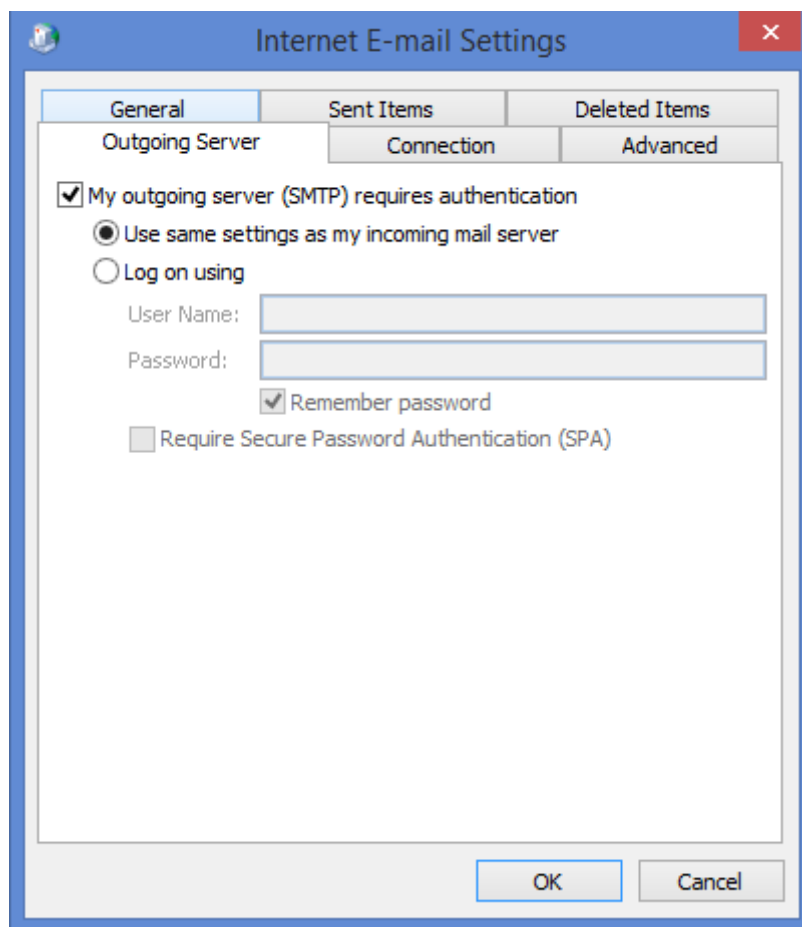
Internet E-mail Settings

×

General

Sent Items

Deleted Items

Outgoing Server

Connection

Advanced

My outgoing server (SMTP) requires authentication

Use same settings as my incoming mail server

Log on using

User Name:

Password:

Remember password

Require Secure Password Authentication (SPA)

OK

Cancel